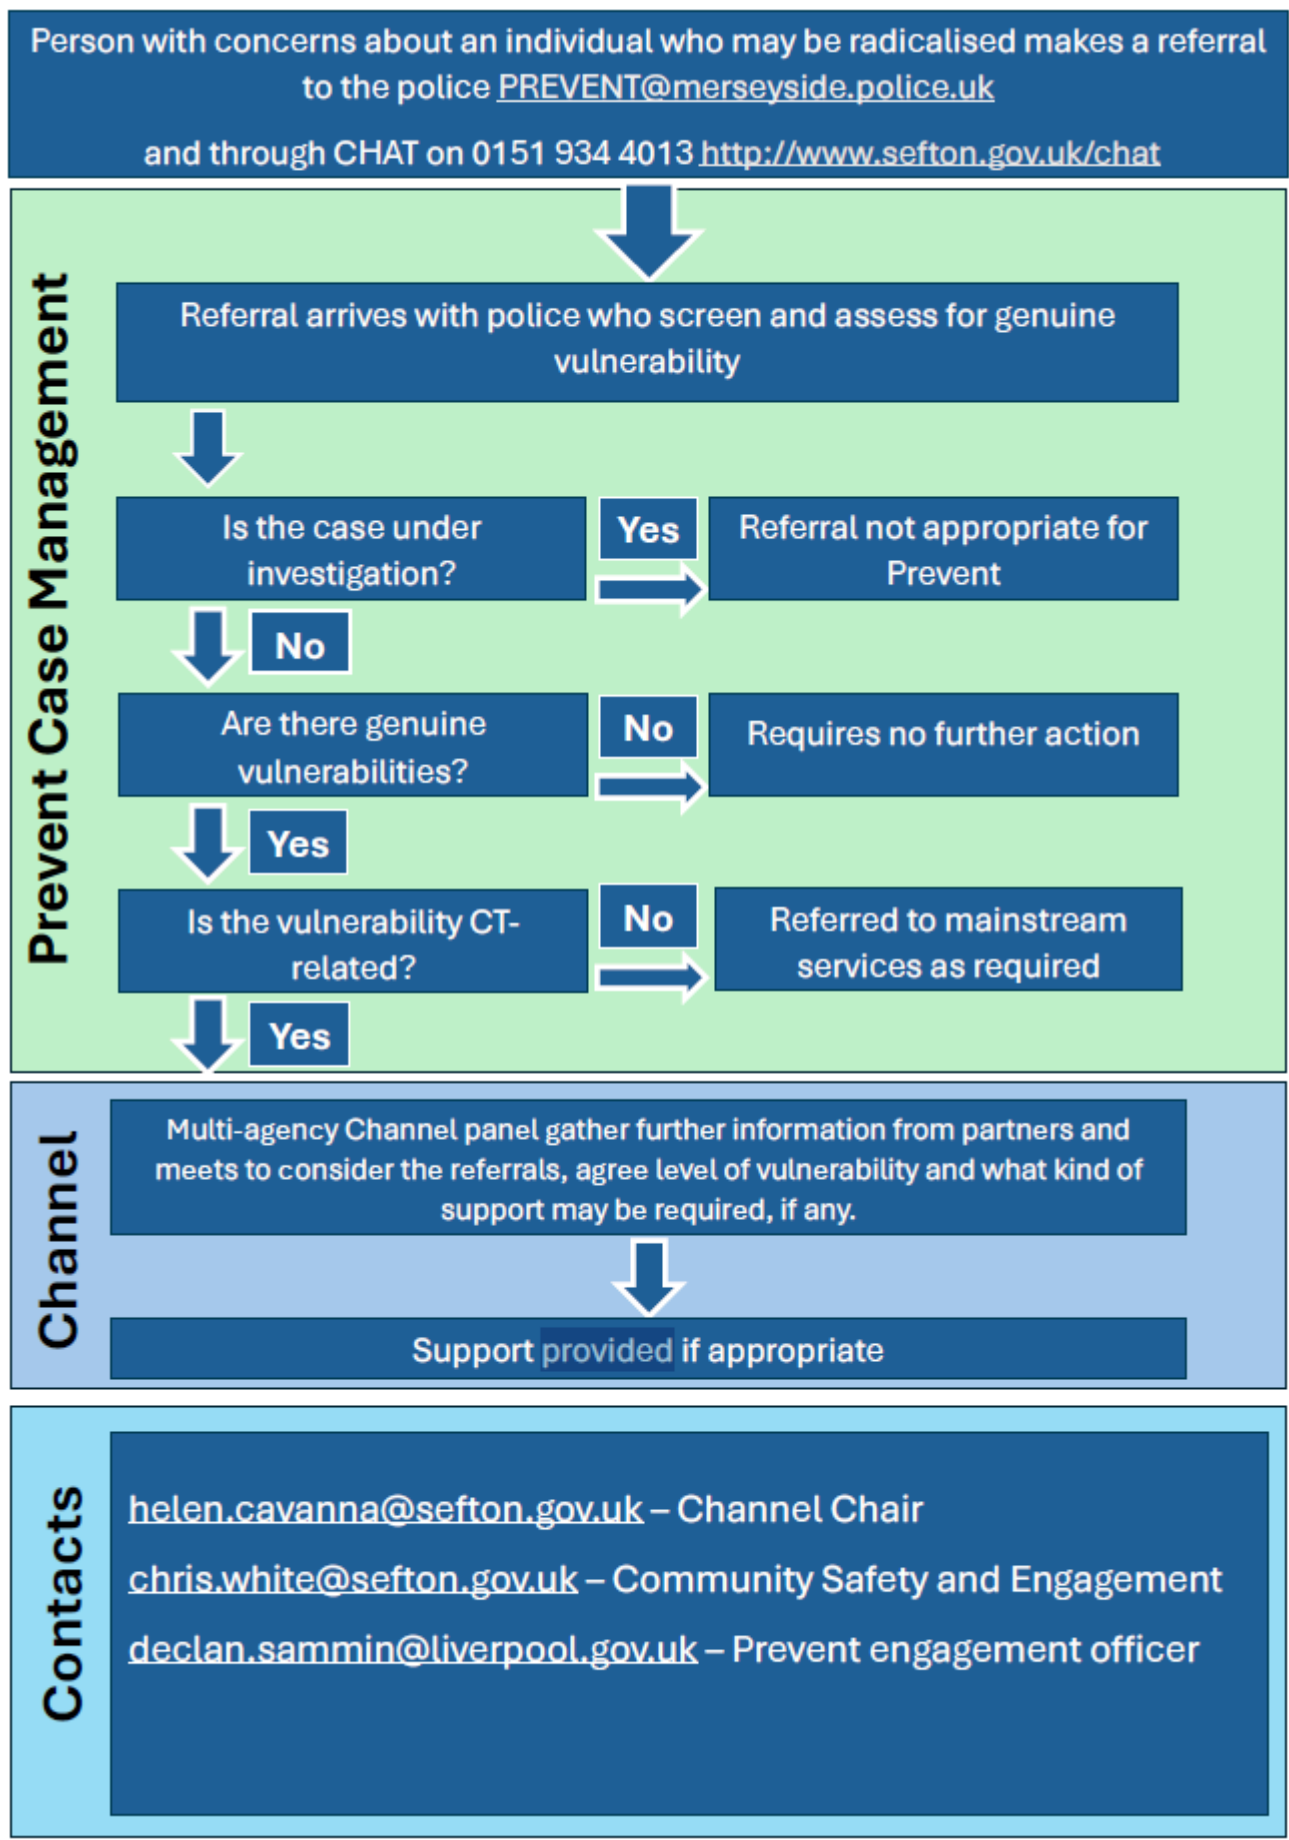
Person with concerns about an individual who may be radicalised makes a referral to the police PREVENT@merseyside.police.uk

and through CHAT on 0151 934 4013 http://www.sefton.gov.uk/chat

Prevent Case Management

Referral arrives with police who screen and assess for genuine vulnerability

Is the case under investigation?

Yes

Referral not appropriate for Prevent

No

Are there genuine vulnerabilities?

No

Requires no further action

Yes

Is the vulnerability CT-related?

No

Referred to mainstream services as required

Yes

Channel

Multi-agency Channel panel gather further information from partners and meets to consider the referrals, agree level of vulnerability and what kind of support may be required, if any.

Support provided if appropriate

Contacts

helen.cavanna@sefton.gov.uk – Channel Chair

chris.white@sefton.gov.uk – Community Safety and Engagement

declan.sammin@liverpool.gov.uk – Prevent engagement officer